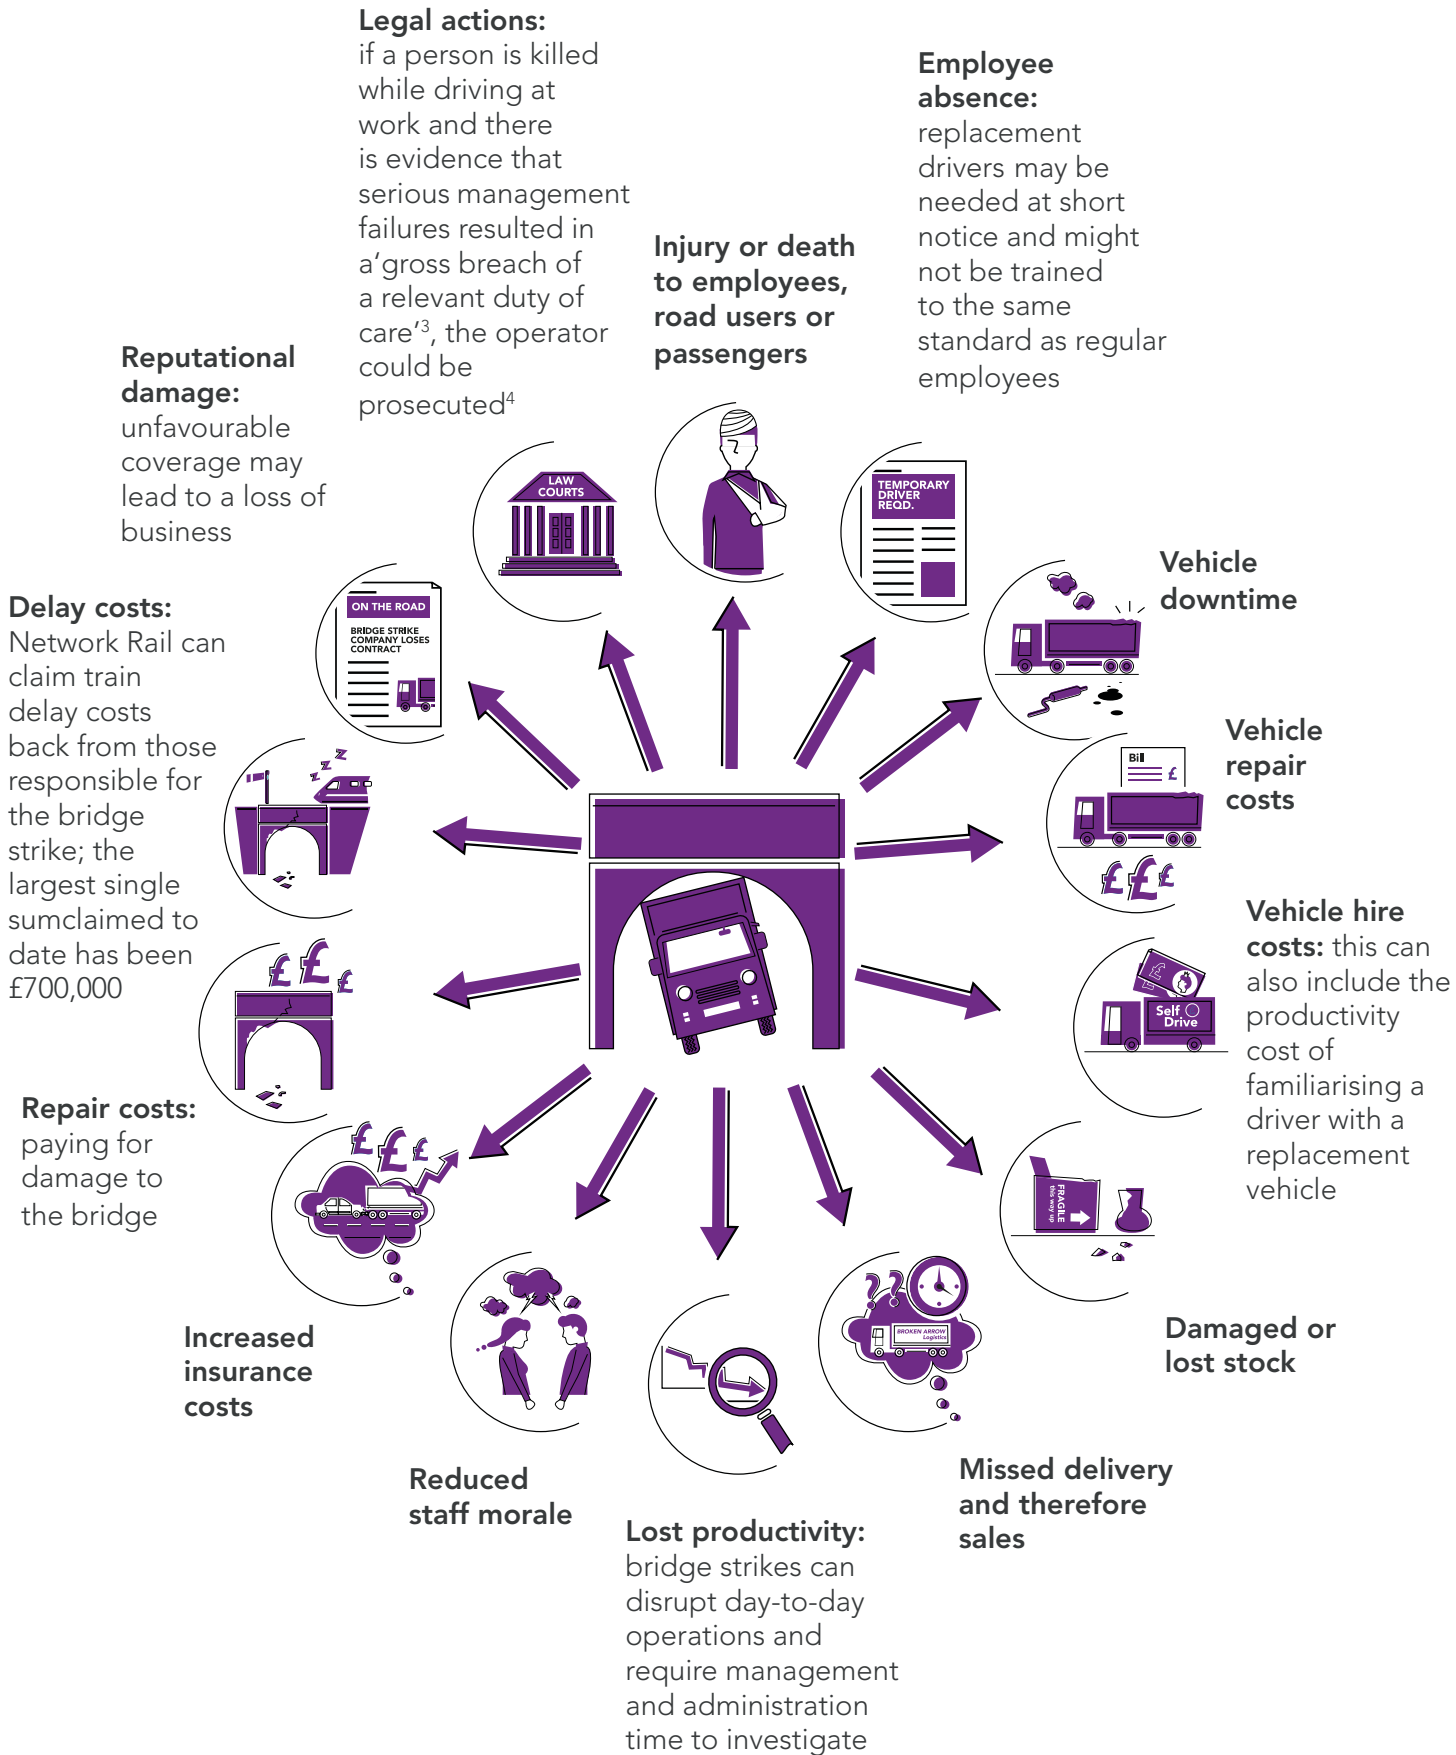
**Legal actions:** if a person is killed while driving at work and there is evidence that serious management failures resulted in a'gross breach of a relevant duty of care'$^3$, the operator could be prosecuted$^4$

**Injury or death to employees, road users or passengers**

**Employee absence:** replacement drivers may be needed at short notice and might not be trained to the same standard as regular employees

**Reputational damage:** unfavourable coverage may lead to a loss of business

LAW COURTS

TEMPORARY DRIVER REQD.

**Vehicle downtime**

**Delay costs:** Network Rail can claim train delay costs back from those responsible for the bridge strike; the largest single sumclaimed to date has been £700,000

ON THE ROAD

BRIDGE STRIKE COMPANY LOSES CONTRACT

**Vehicle repair costs**

Bill

£

**Vehicle hire costs:** this can also include the productivity cost of familiarising a driver with a replacement vehicle

Self Drive

**Repair costs:** paying for damage to the bridge

FRAGILE this way up

BROKEN ARROW Logistics

**Damaged or lost stock**

**Increased insurance costs**

**Reduced staff morale**

**Missed delivery and therefore sales**

**Lost productivity:** bridge strikes can disrupt day-to-day operations and require management and administration time to investigate